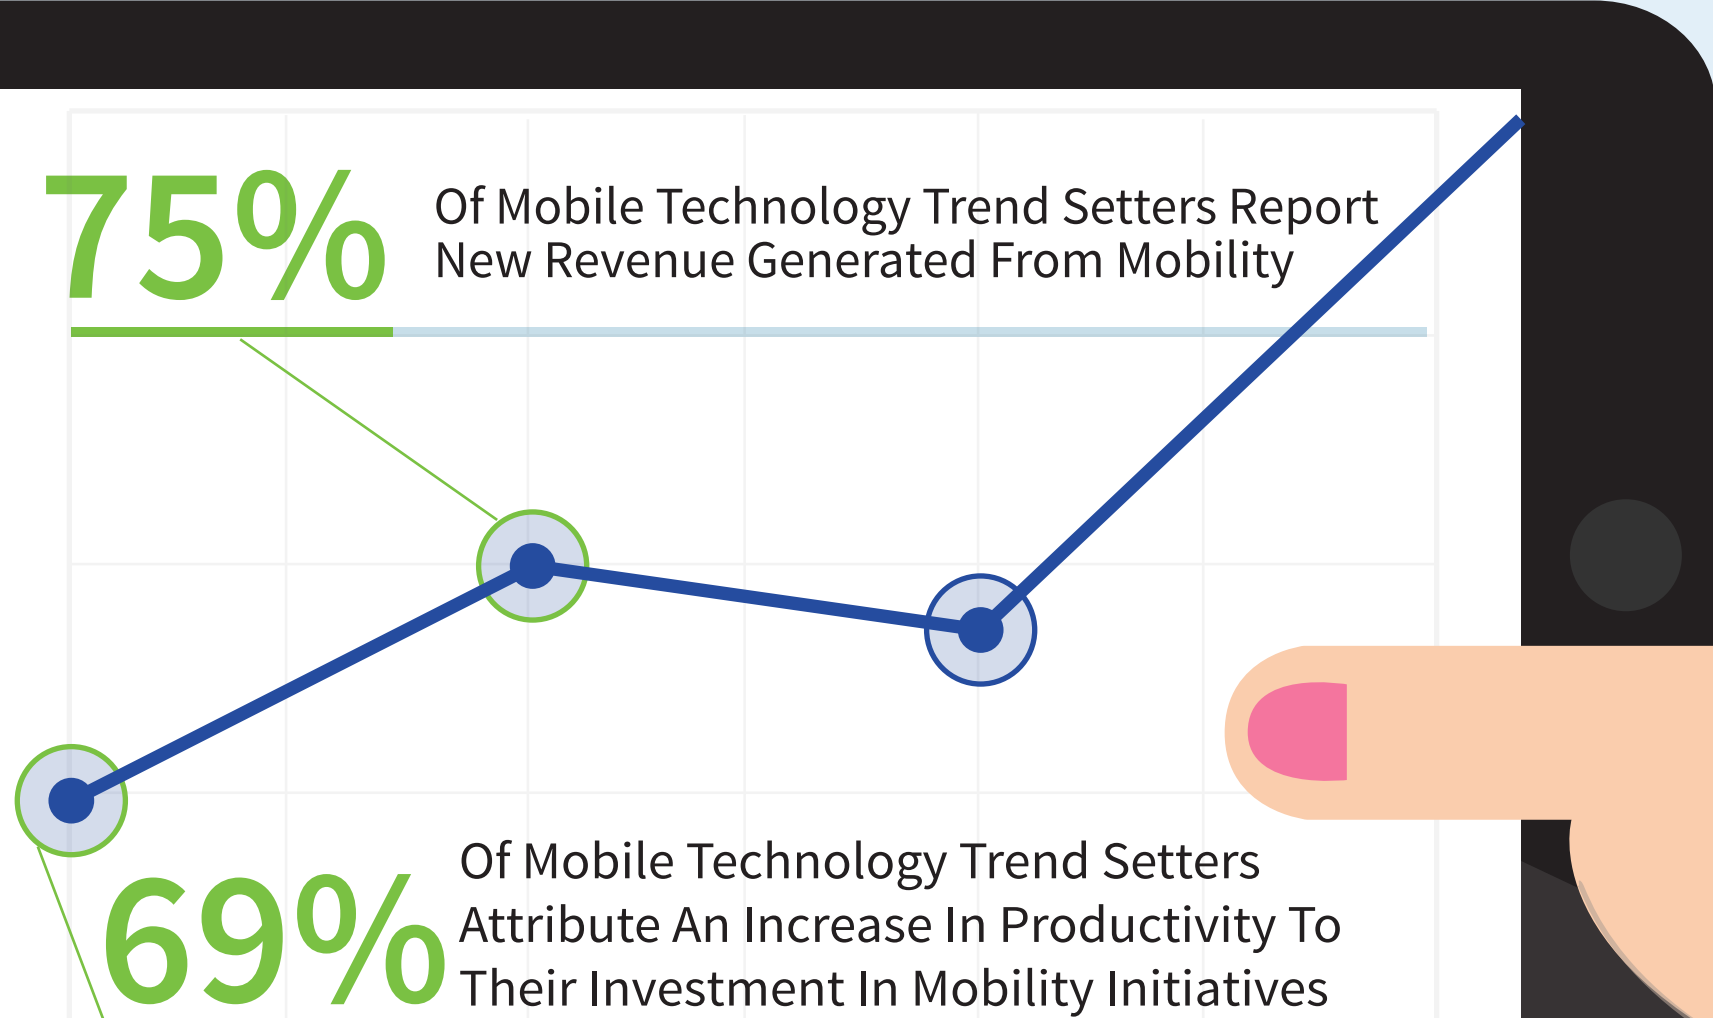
75%

Of Mobile Technology Trend Setters Report New Revenue Generated From Mobility

69%

Of Mobile Technology Trend Setters Attribute An Increase In Productivity To Their Investment In Mobility Initiatives